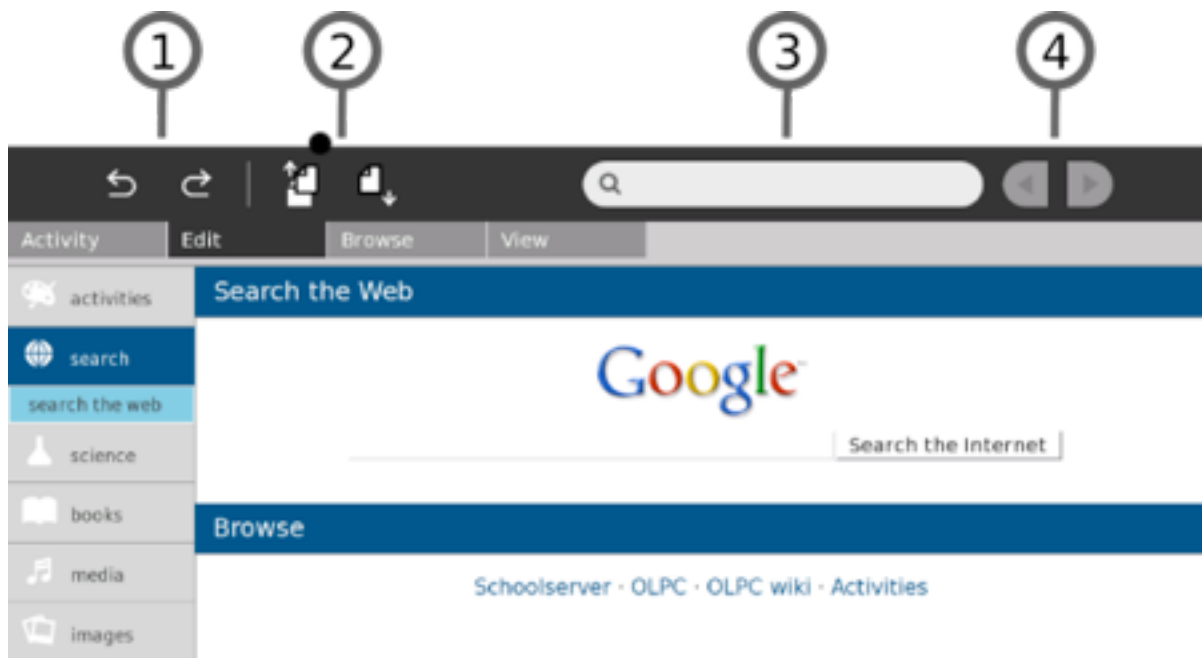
1 2 3 4

Activity Edit Browse View

activities

search

search the web

science

books

media

images

Search the Web

Google

Search the Internet

Browse

Schoolserver · OLPC · OLPC wiki · Activities